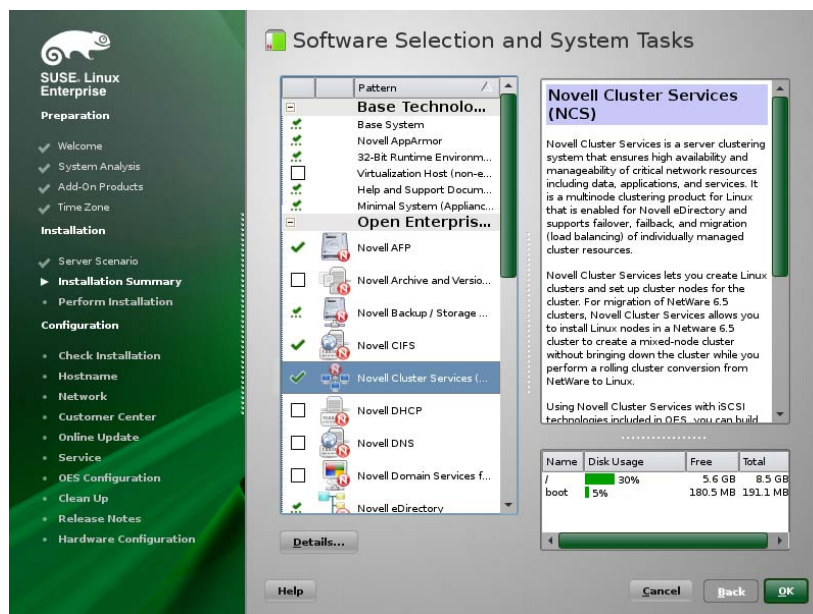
SUSE. Linux Enterprise

Preparation

Welcome
System Analysis
Add-On Products
Time Zone

Installation

Server Scenario
Installation Summary
Perform Installation

Configuration

Check Installation
Hostname
Network
Customer Center
Online Update
Service
OES Configuration
Clean Up
Release Notes
Hardware Configuration

Software Selection and System Tasks

| | Pattern |
|---|---|
| | Base Technolo... |
| | Base System |
| | Novell AppArmor |
| | 32-Bit Runtime Environm... |
| | Virtualization Host (non-e... |
| | Help and Support Docum... |
| | Minimal System (Applianc... |
| | Open Enterpris... |
| | Novell AFP |
| | Novell Archive and Versio... |
| | Novell Backup / Storage ... |
| | Novell CIFS |
| | Novell Cluster Services (... |
| | Novell DHCP |
| | Novell DNS |
| | Novell Domain Services f... |
| | Novell eDirectory |

Details...

Novell Cluster Services (NCS)

Novell Cluster Services is a server clustering system that ensures high availability and manageability of critical network resources including data, applications, and services. It is a multinode clustering product for Linux that is enabled for Novell eDirectory and supports failover, failback, and migration (load balancing) of individually managed cluster resources.

Novell Cluster Services lets you create Linux clusters and set up cluster nodes for the cluster. For migration of NetWare 6.5 clusters, Novell Cluster Services allows you to install Linux nodes in a Netware 6.5 cluster to create a mixed-node cluster without bringing down the cluster while you perform a rolling cluster conversion from NetWare to Linux.

Using Novell Cluster Services with iSCSI technologies included in OES, you can build

| Name | Disk Usage | Free | Total |
|---|---|---|---|
| / | 30% | 5.6 GB | 8.5 GB |
| boot | 5% | 180.5 MB | 191.1 MB |

Help
Cancel
Back
OK